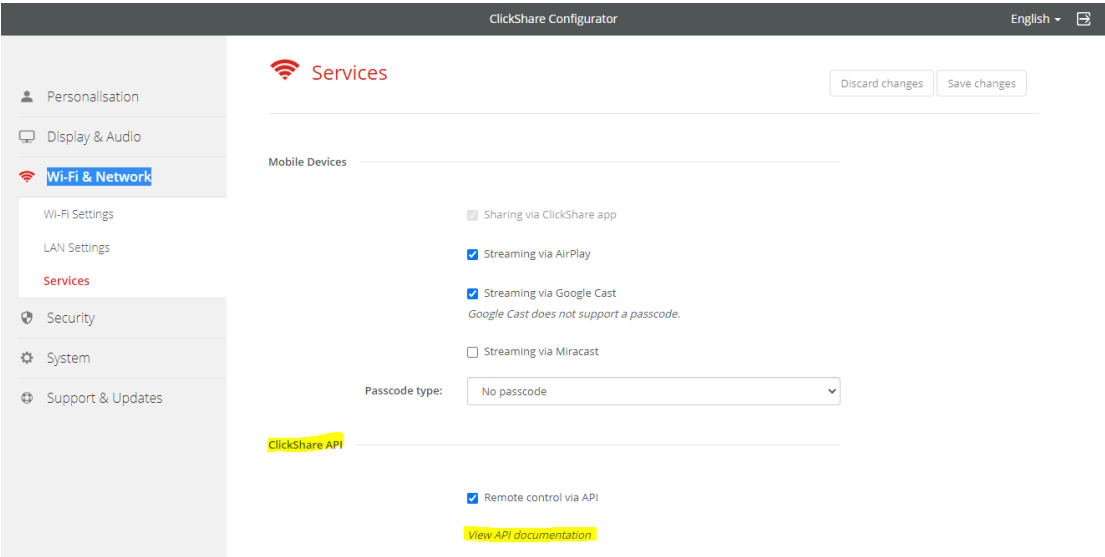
ClickShare Configurator

English

Personalisation

Display & Audio

Wi-Fi & Network

Wi-Fi Settings

LAN Settings

Services

Security

System

Support & Updates

Services

Discard changes

Save changes

Mobile Devices

Sharing via ClickShare app

Streaming via AirPlay

Streaming via Google Cast

Google Cast does not support a passcode.

Streaming via Miracast

Passcode type: No passcode

ClickShare API

Remote control via API

View API documentation